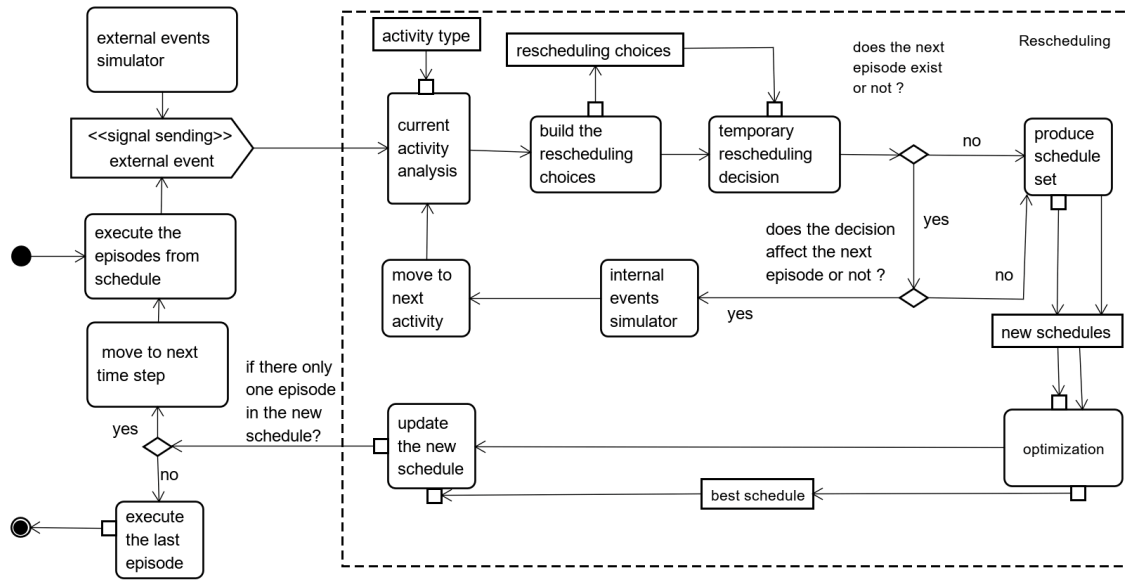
external events simulator

<<signal sending>>
external event

execute the episodes from schedule

move to next time step

yes

no

execute the last episode

if there only one episode in the new schedule?

Rescheduling

activity type

current activity analysis

rescheduling choices

build the rescheduling choices

temporary rescheduling decision

does the next episode exist or not ?

no

produce schedule set

yes

does the decision affect the next episode or not ?

no

move to next activity

internal events simulator

yes

new schedules

update the new schedule

optimization

best schedule